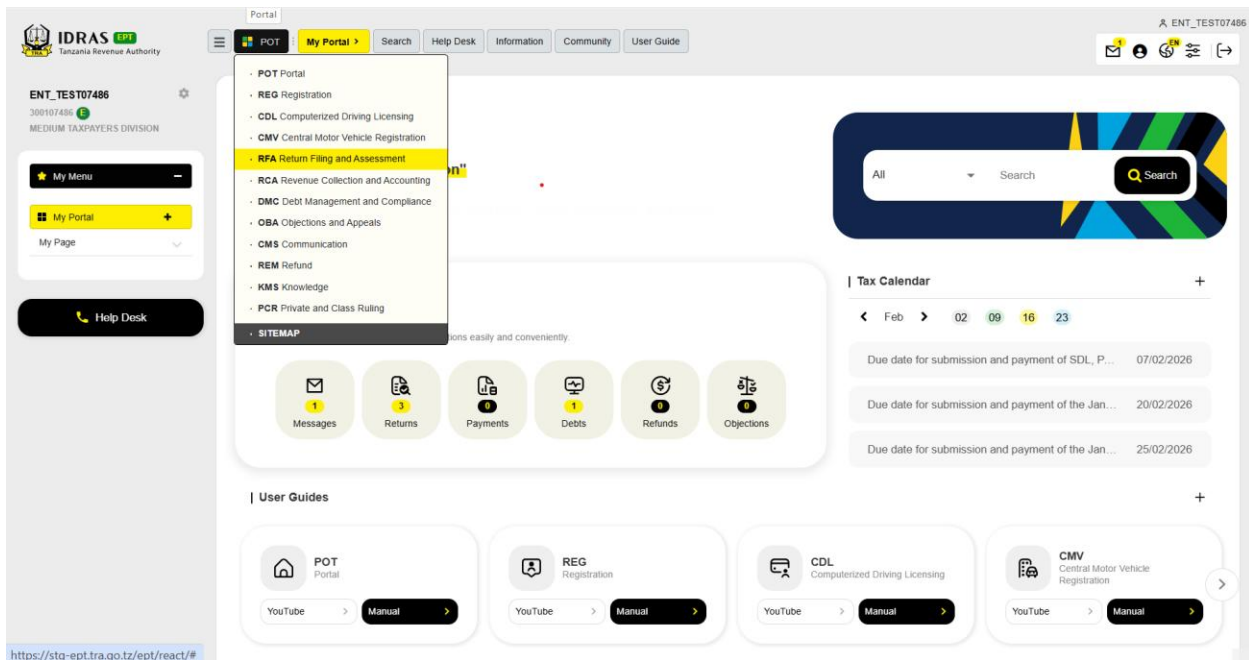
IDRAS EPT
Tanzania Revenue Authority

Portal

POT My Portal Search Help Desk Information Community User Guide

ENT_TEST07486

ENT_TEST07486
300107486 E
MEDIUM TAXPAYERS DIVISION

My Menu
My Portal
My Page

Help Desk

POT Portal
REG Registration
CDL Computerized Driving Licensing
CMV Central Motor Vehicle Registration
RFA Return Filing and Assessment
RCA Revenue Collection and Accounting
DMC Debt Management and Compliance
OBA Objections and Appeals
CMS Communication
REM Refund
KMS Knowledge
PCR Private and Class Ruling
SITEMAP

on"

tions easily and conveniently.

All Search Search

Tax Calendar
Feb 02 09 16 23
Due date for submission and payment of SDL, P... 07/02/2026
Due date for submission and payment of the Jan... 20/02/2026
Due date for submission and payment of the Jan... 25/02/2026

1 Messages
3 Returns
0 Payments
1 Debts
0 Refunds
0 Objections

User Guides

POT Portal
YouTube Manual

REG Registration
YouTube Manual

CDL Computerized Driving Licensing
YouTube Manual

CMV Central Motor Vehicle Registration
YouTube Manual

https://stg-ept.tra.go.tz/ept/react/#